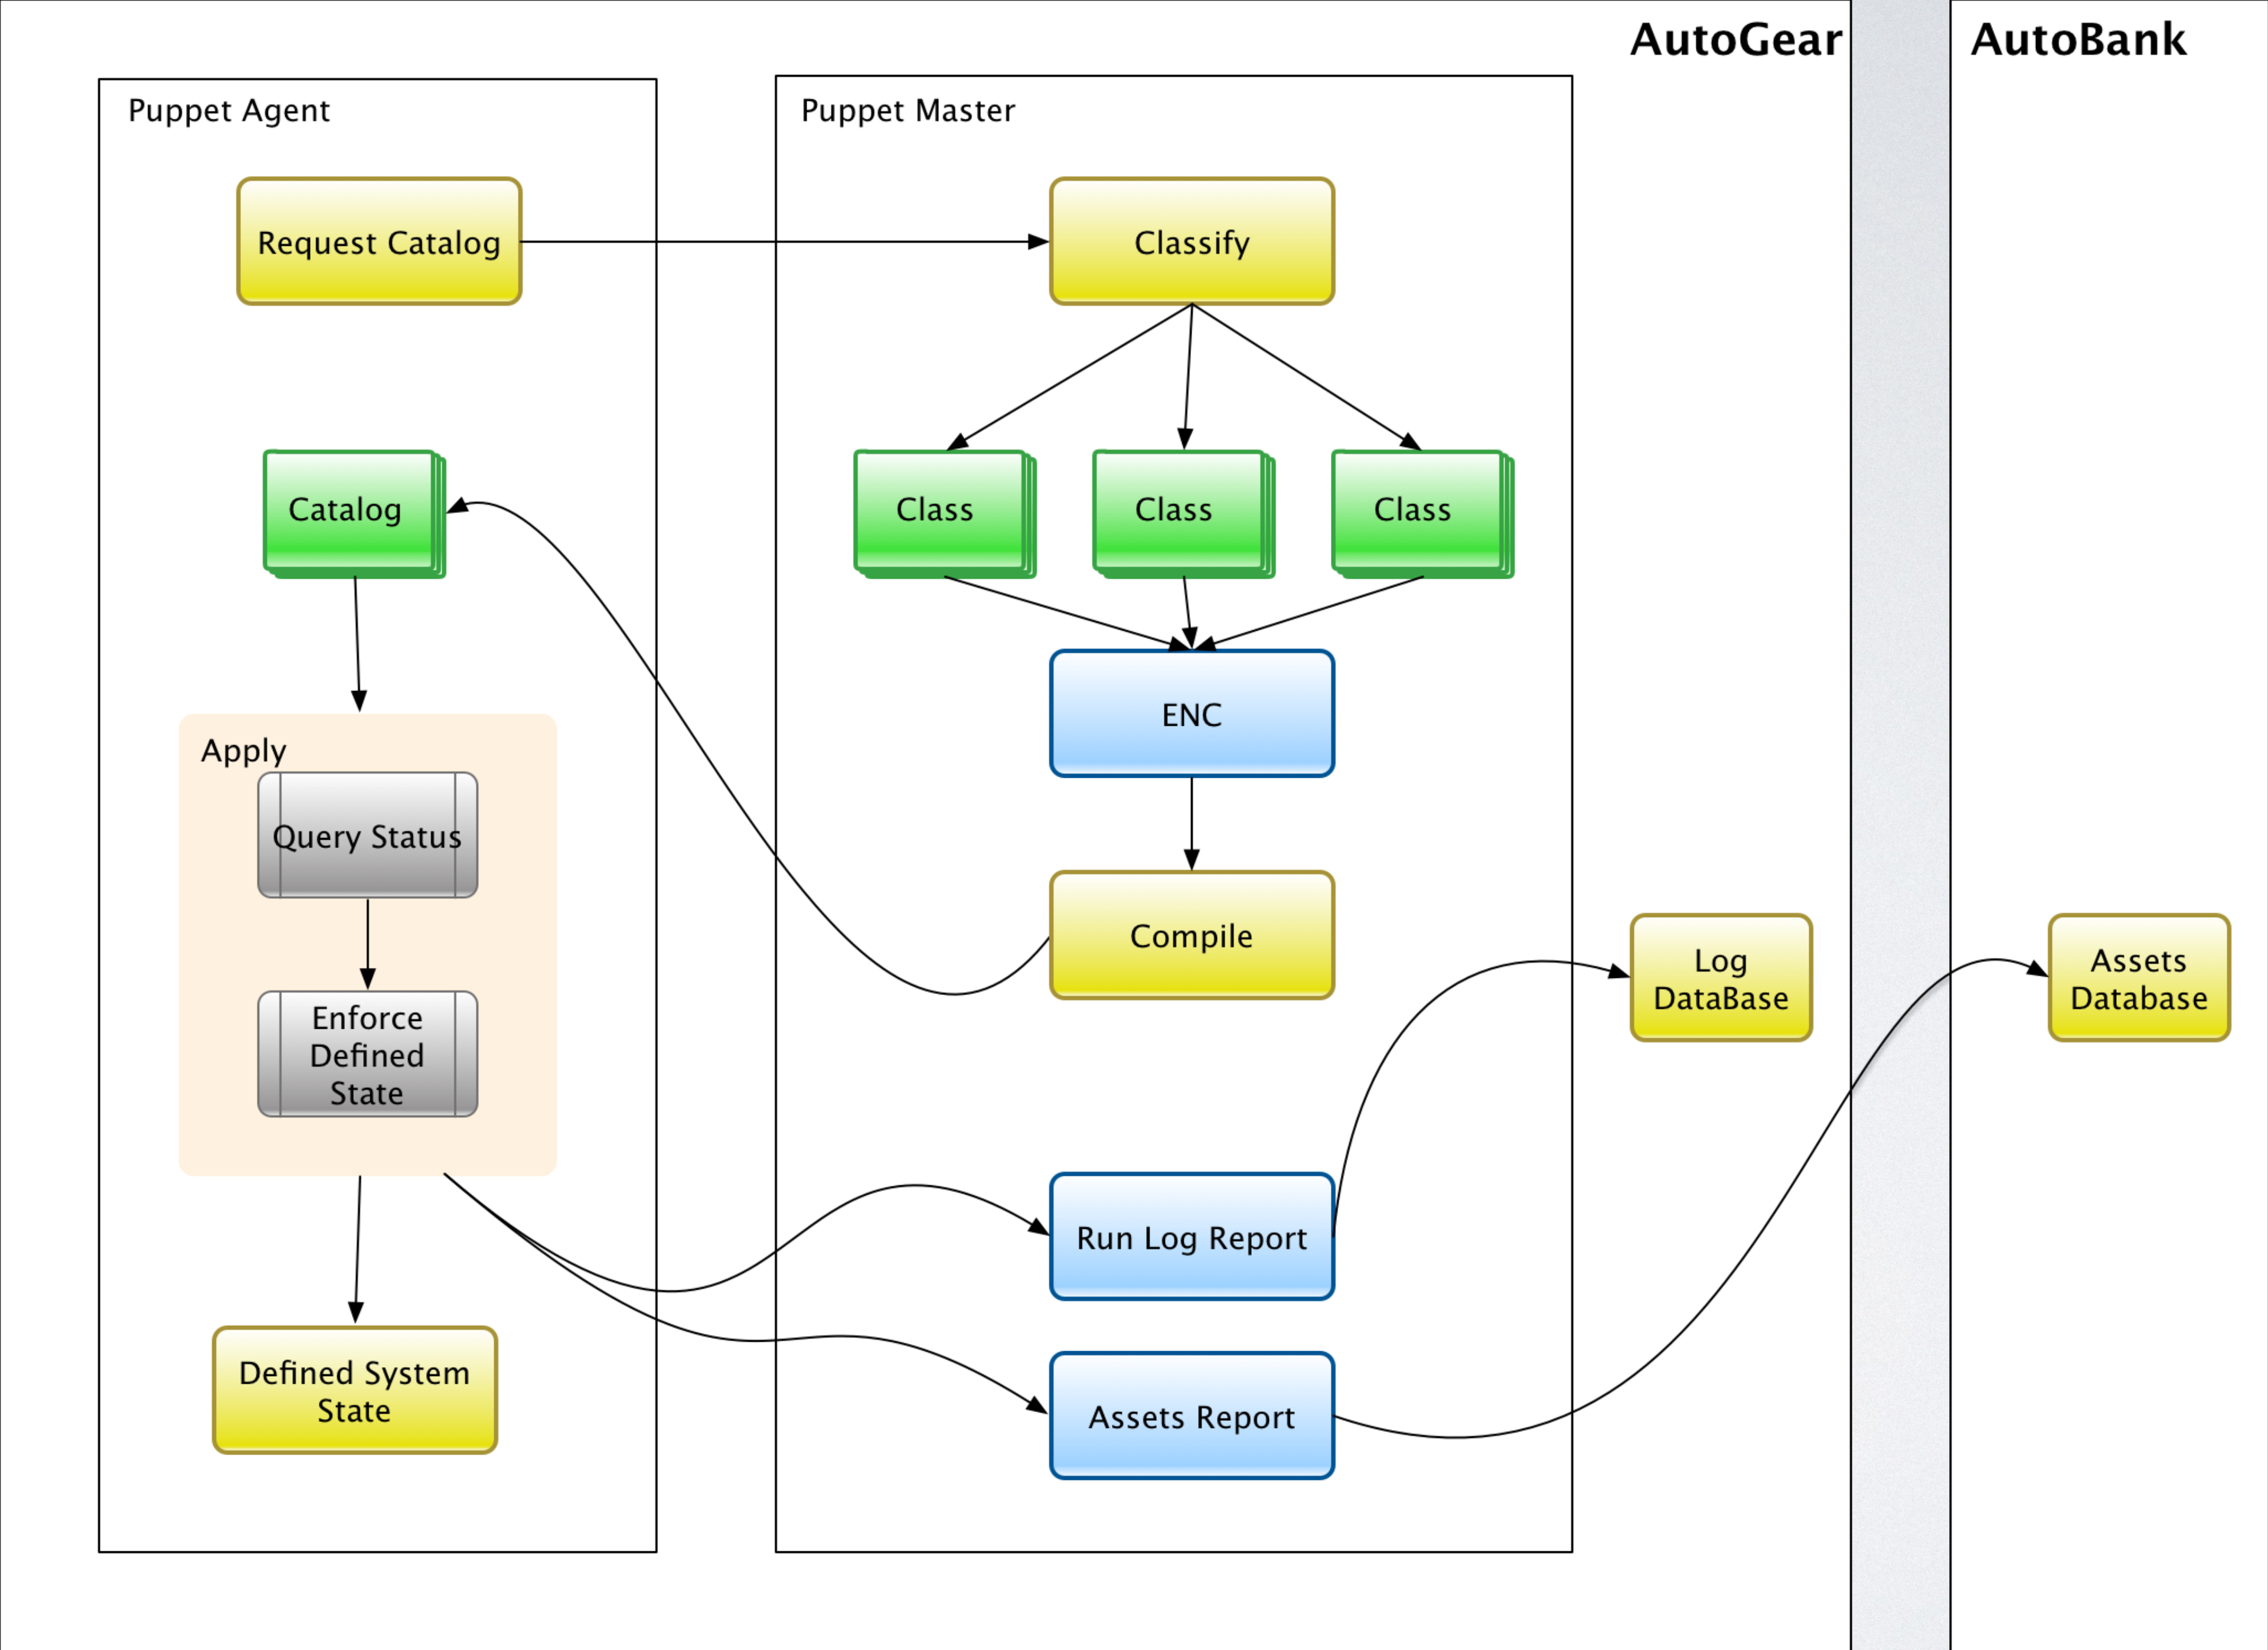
AutoGear

AutoBank

Puppet Agent

Puppet Master

Request Catalog

Classify

Class

Class

Class

Catalog

ENC

Apply

Query Status

Enforce Defined State

Compile

Log DataBase

Assets Database

Run Log Report

Defined System State

Assets Report